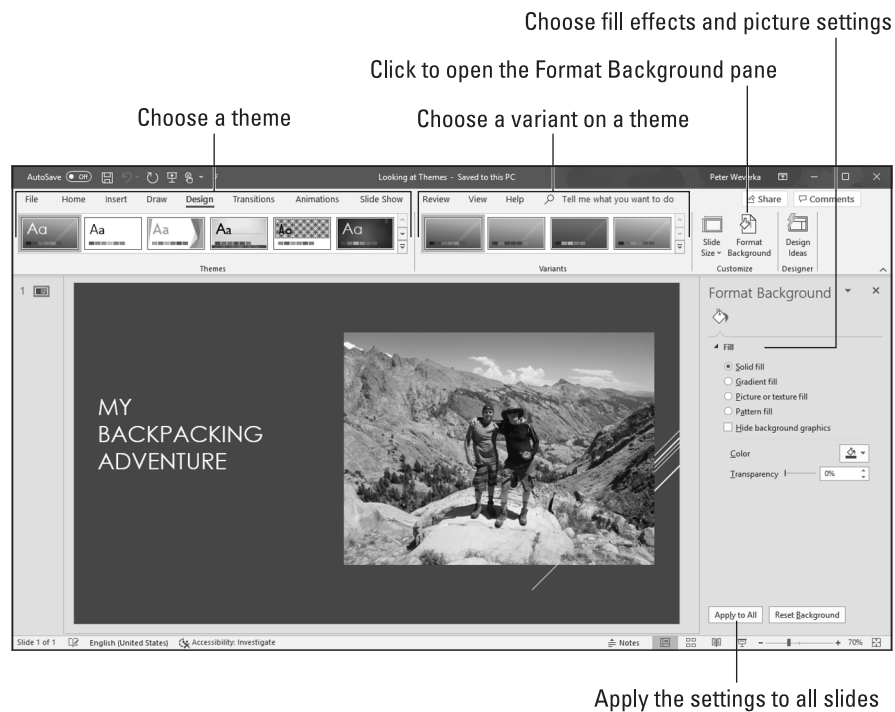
Choose fill effects and picture settings

Click to open the Format Background pane

Choose a theme

Choose a variant on a theme

AutoSave Off

Looking at Themes - Saved to this PC

Peter Weverka

File Home Insert Draw Design Transitions Animations Slide Show Review View Help Tell me what you want to do

Share Comments

Aa Aa Aa Aa Aa Aa

Themes

Variants

Slide Size Format Background Design Ideas

Customize Designer

1

MY BACKPACKING ADVENTURE

Format Background

Fill

Solid fill

Gradient fill

Picture or texture fill

Pattern fill

Hide background graphics

Color

Transparency 0%

Apply to All Reset Background

Slide 1 of 1 English (United States) Accessibility: Investigate

Notes

70%

Apply the settings to all slides